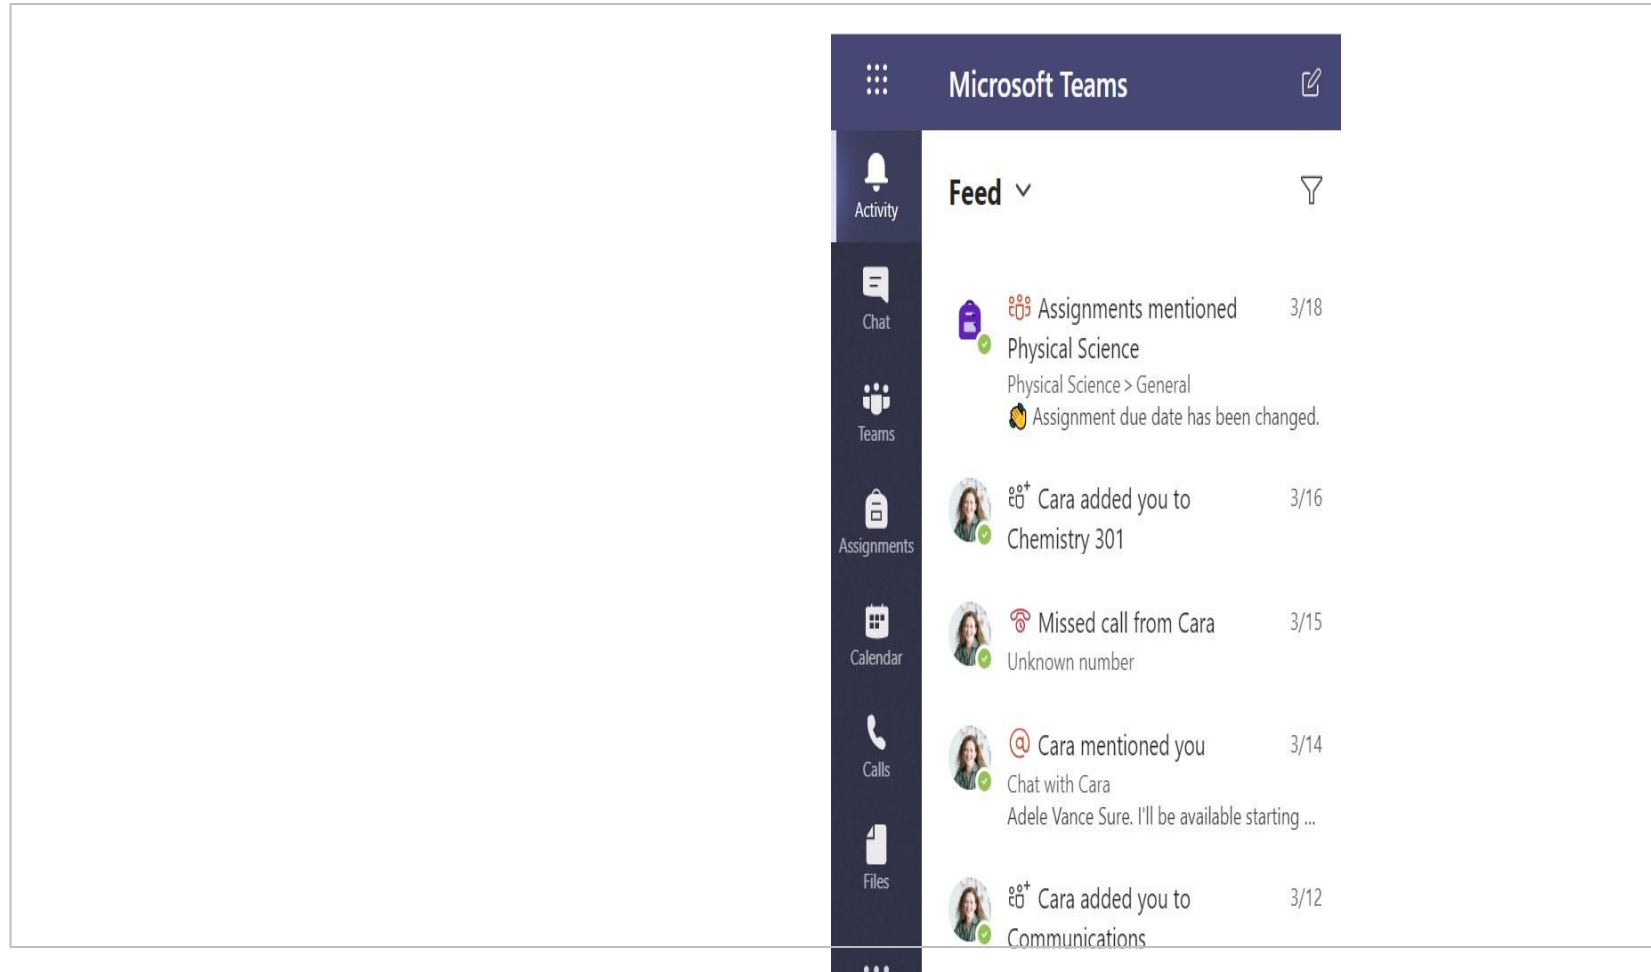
Microsoft Teams

Activity
Chat
Teams
Assignments
Calendar
Calls
Files

Feed

Assignments mentioned 3/18
Physical Science
Physical Science > General
Assignment due date has been changed.

Cara added you to 3/16
Chemistry 301

Missed call from Cara 3/15
Unknown number

Cara mentioned you 3/14
Chat with Cara
Adele Vance Sure. I'll be available starting ...

Cara added you to 3/12
Communications